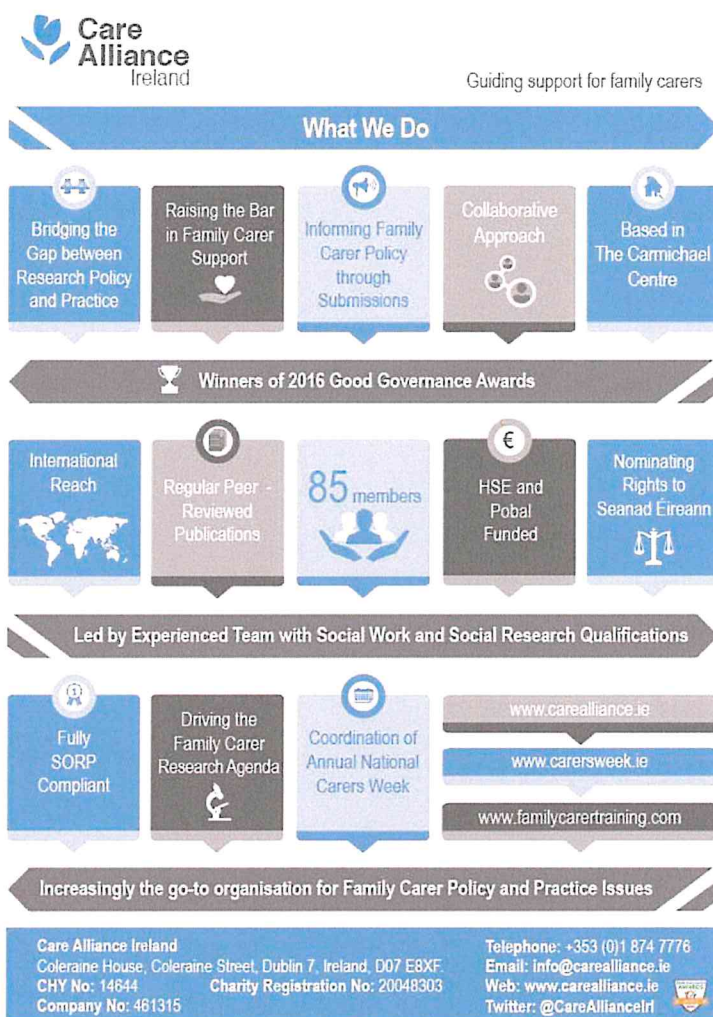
Care Alliance Ireland

Guiding support for family carers

What We Do

Bridging the Gap between Research Policy and Practice

Raising the Bar in Family Carer Support

Informing Family Carer Policy through Submissions

Collaborative Approach

Based in The Carmichael Centre

Winners of 2016 Good Governance Awards

International Reach

Regular Peer - Reviewed Publications

85 members

€

HSE and Pobal Funded

Nominating Rights to Seanad Éireann

Led by Experienced Team with Social Work and Social Research Qualifications

Fully SORP Compliant

Driving the Family Carer Research Agenda

Coordination of Annual National Carers Week

www.carealliance.ie

www.carersweek.ie

www.familycarertraining.com

Increasingly the go-to organisation for Family Carer Policy and Practice Issues

Care Alliance Ireland
Coleraine House, Coleraine Street, Dublin 7, Ireland, D07 E8XF.
CHY No: 14644 Charity Registration No: 20048303
Company No: 461315

Telephone: +353 (0)1 874 7776
Email: info@carealliance.ie
Web: www.carealliance.ie
Twitter: @CareAllianceIrl